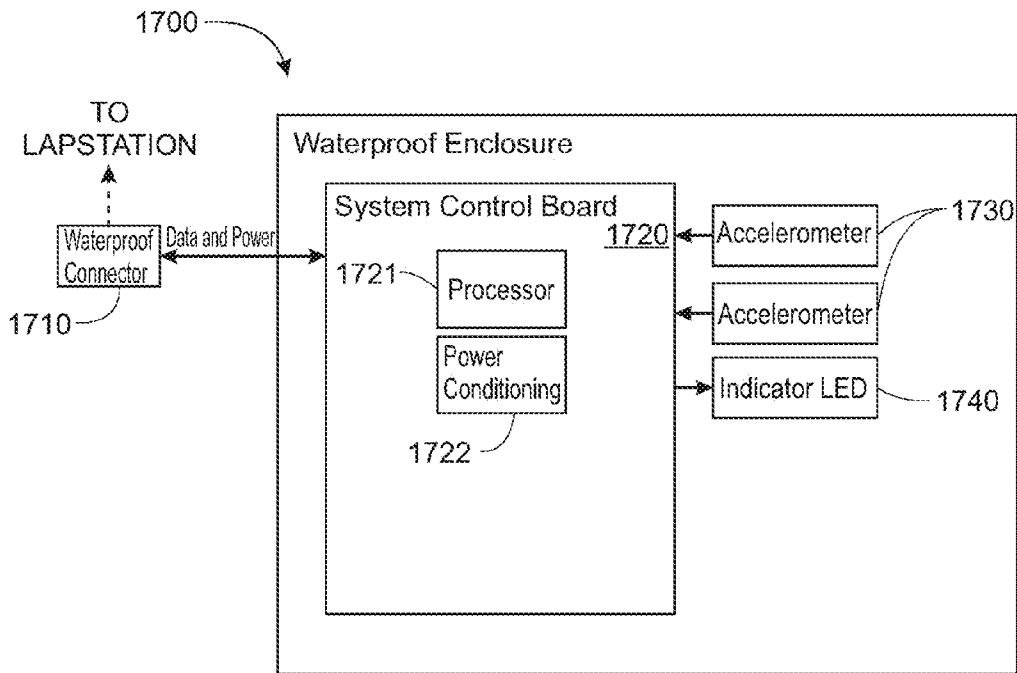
1700

TO LAPSTATION

Waterproof Connector

Data and Power

1710

Waterproof Enclosure

System Control Board

1720

1721

Processor

Power Conditioning

1722

Accelerometer

Accelerometer

1730

Indicator LED

1740